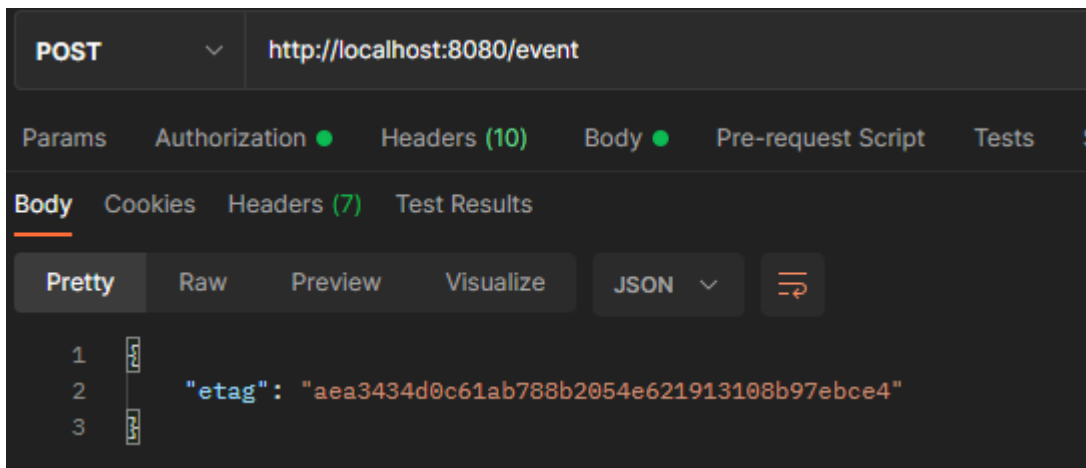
POST http://localhost:8080/event

Params Authorization Headers (10) Body Pre-request Script Tests

Body Cookies Headers (7) Test Results

Pretty Raw Preview Visualize JSON

1 {
2 "etag": "aea3434d0c61ab788b2054e621913108b97ebce4"
3 }